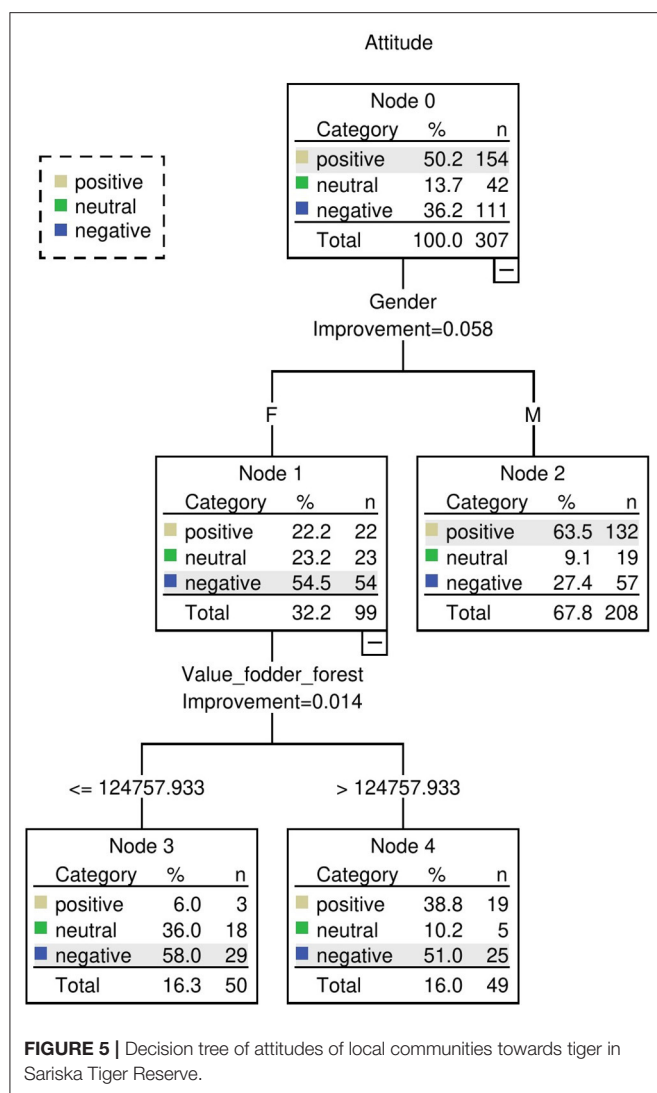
Attitude

positive
neutral
negative

Node 0

| Category | % | n |
|---|---|---|
| positive | 50.2 | 154 |
| neutral | 13.7 | 42 |
| negative | 36.2 | 111 |
| Total | 100.0 | 307 |

Gender
Improvement=0.058

F

M

Node 1

| Category | % | n |
|---|---|---|
| positive | 22.2 | 22 |
| neutral | 23.2 | 23 |
| negative | 54.5 | 54 |
| Total | 32.2 | 99 |

Node 2

| Category | % | n |
|---|---|---|
| positive | 63.5 | 132 |
| neutral | 9.1 | 19 |
| negative | 27.4 | 57 |
| Total | 67.8 | 208 |

Value_fodder_forest
Improvement=0.014

<= 124757.933

> 124757.933

Node 3

| Category | % | n |
|---|---|---|
| positive | 6.0 | 3 |
| neutral | 36.0 | 18 |
| negative | 58.0 | 29 |
| Total | 16.3 | 50 |

Node 4

| Category | % | n |
|---|---|---|
| positive | 38.8 | 19 |
| neutral | 10.2 | 5 |
| negative | 51.0 | 25 |
| Total | 16.0 | 49 |

**FIGURE 5 |** Decision tree of attitudes of local communities towards tiger in Sariska Tiger Reserve.